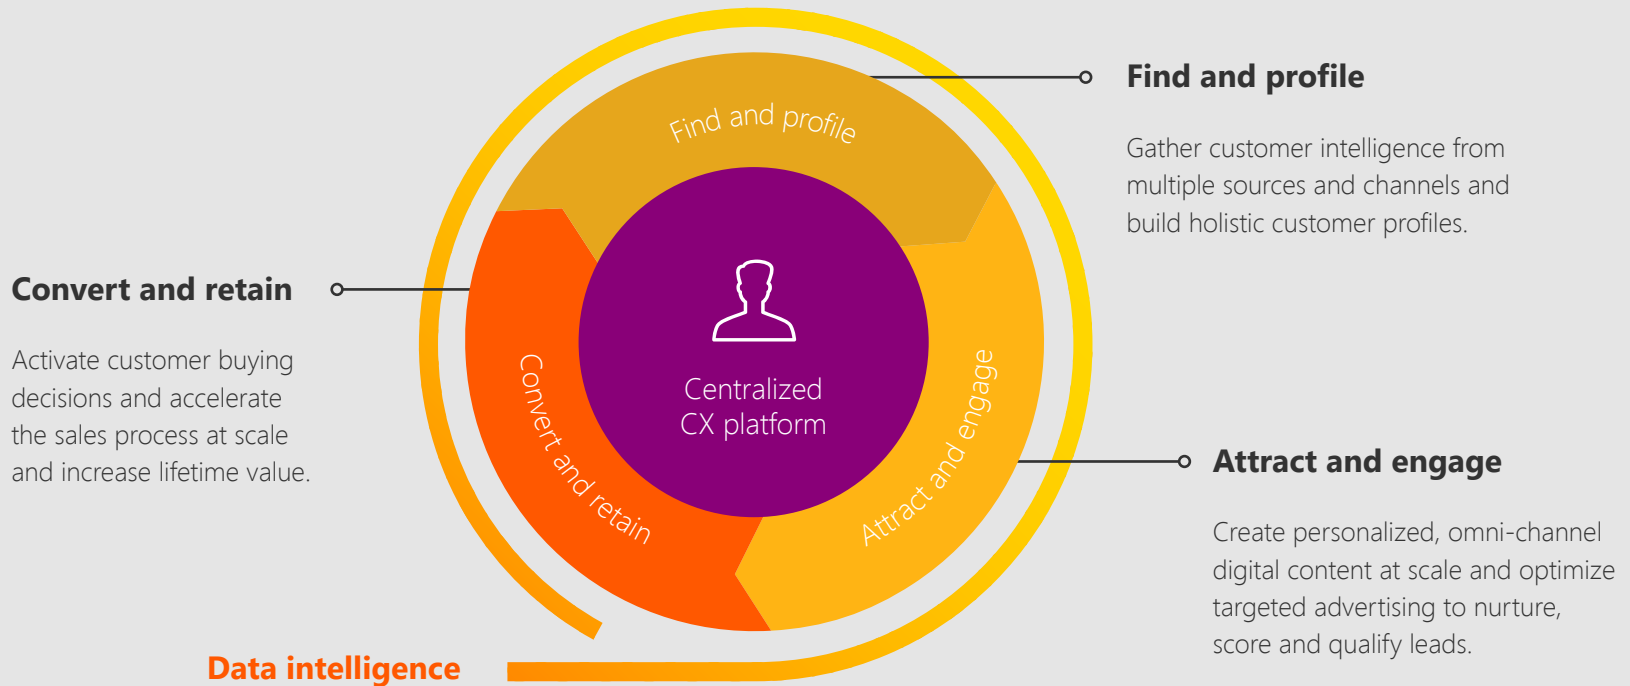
Find and profile

Gather customer intelligence from multiple sources and channels and build holistic customer profiles.

Find and profile

Convert and retain

Activate customer buying decisions and accelerate the sales process at scale and increase lifetime value.

Centralized CX platform

Convert and retain

Attract and engage

Attract and engage

Create personalized, omni-channel digital content at scale and optimize targeted advertising to nurture, score and qualify leads.

Data intelligence